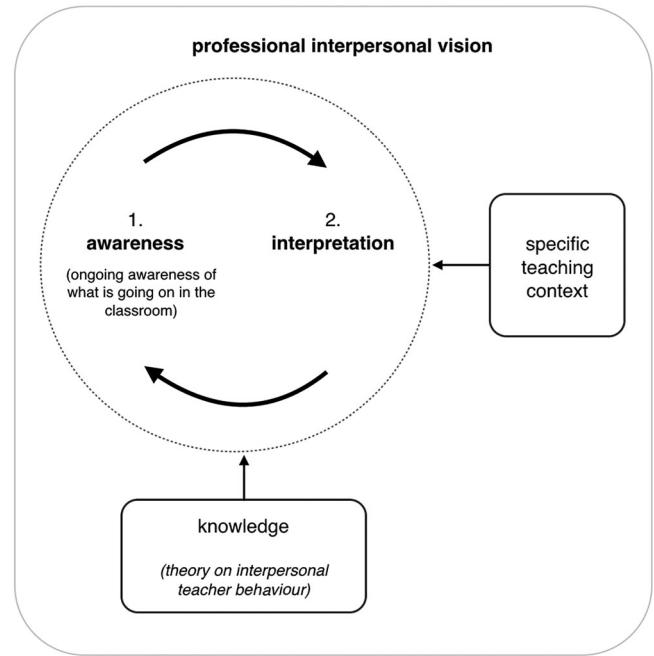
professional interpersonal vision

1.
awareness
(ongoing awareness of what is going on in the classroom)

2.
interpretation

specific teaching context

knowledge
(theory on interpersonal teacher behaviour)